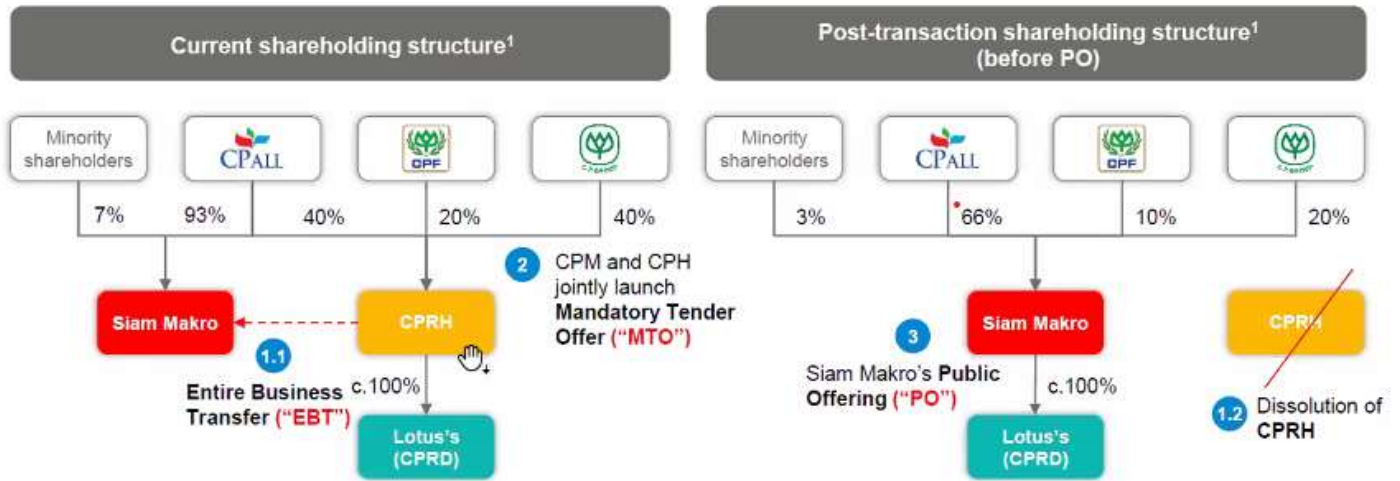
Current shareholding structure$^1$

Minority shareholders

CPALL

CPF

C.P.GROUP

7%

93%

40%

20%

40%

2 CPM and CPH jointly launch Mandatory Tender Offer ("MTO")

Siam Makro

CPRH

1.1 Entire Business Transfer ("EBT")

c.100%

Lotus's (CPRD)

Post-transaction shareholding structure$^1$ (before PO)

Minority shareholders

CPALL

CPF

C.P.GROUP

3%

66%

10%

20%

3 Siam Makro's Public Offering ("PO")

Siam Makro

c.100%

Lotus's (CPRD)

CPRH

1.2 Dissolution of CPRH